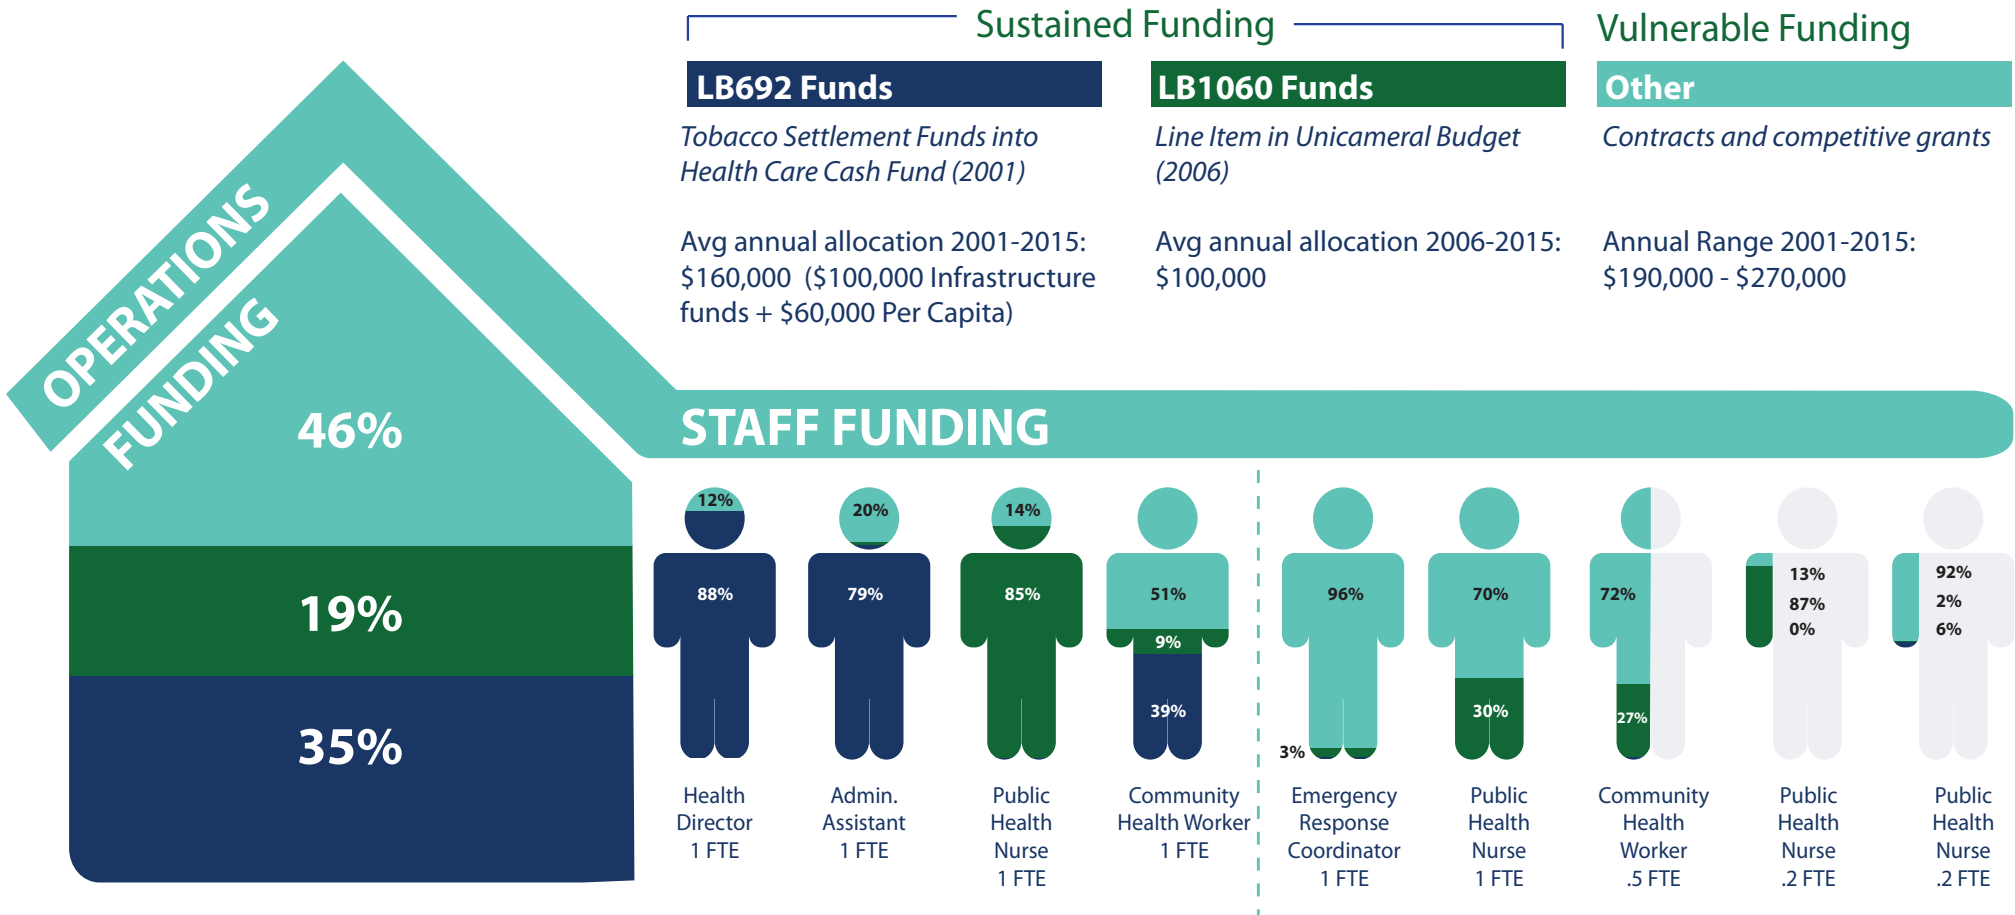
Sustained Funding

Vulnerable Funding

LB692 Funds

Tobacco Settlement Funds into Health Care Cash Fund (2001)

Avg annual allocation 2001-2015: $160,000 ($100,000 Infrastructure funds + $60,000 Per Capita)

LB1060 Funds

Line Item in Unicameral Budget (2006)

Avg annual allocation 2006-2015: $100,000

Other

Contracts and competitive grants

Annual Range 2001-2015: $190,000 - $270,000

OPERATIONS FUNDING

46%

19%

35%

STAFF FUNDING

12%
88%
Health Director
1 FTE

20%
79%
Admin. Assistant
1 FTE

14%
85%
Public Health Nurse
1 FTE

51%
9%
39%
Community Health Worker
1 FTE

96%
3%
Emergency Response Coordinator
1 FTE

70%
30%
Public Health Nurse
1 FTE

72%
27%
Community Health Worker
.5 FTE

13%
87%
0%
Public Health Nurse
.2 FTE

92%
2%
6%
Public Health Nurse
.2 FTE